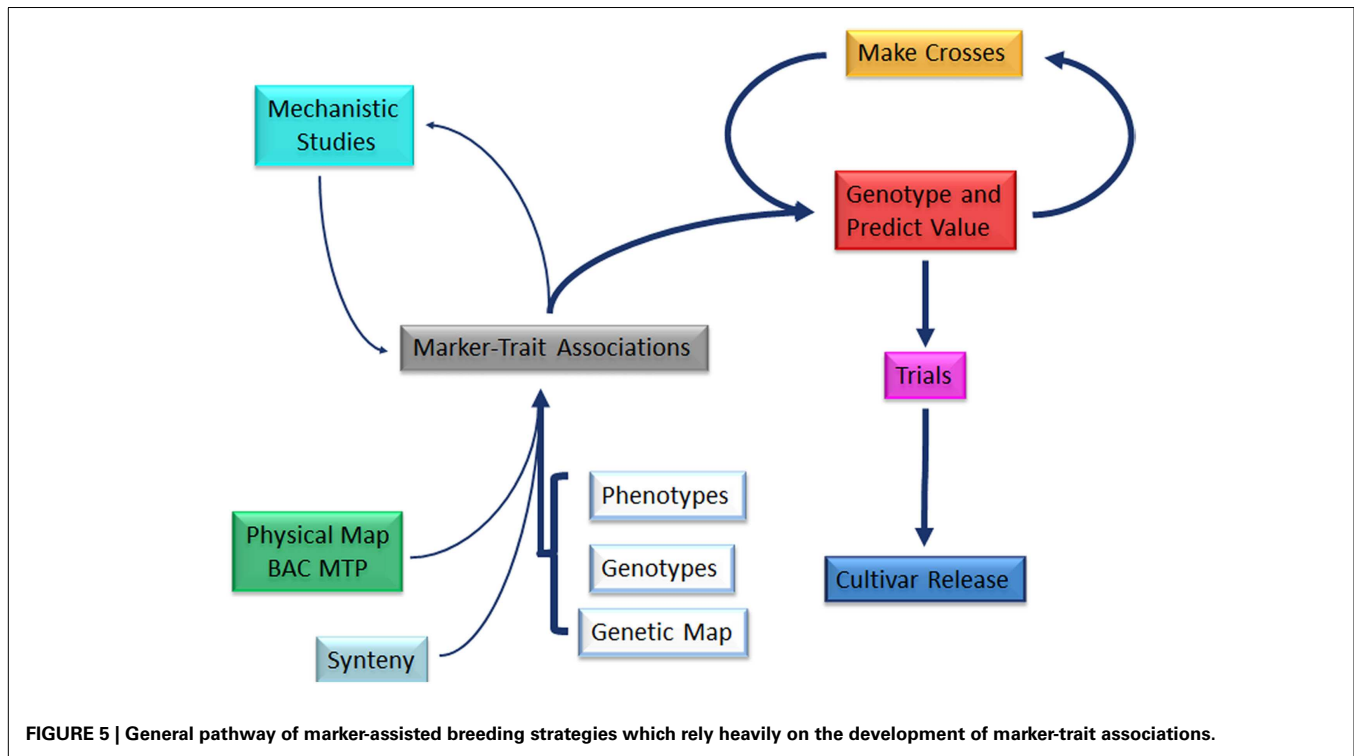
Make Crosses

Mechanistic Studies

Genotype and Predict Value

Marker-Trait Associations

Trials

Phenotypes

Physical Map BAC MTP

Genotypes

Cultivar Release

Genetic Map

Synteny

FIGURE 5 | General pathway of marker-assisted breeding strategies which rely heavily on the development of marker-trait associations.